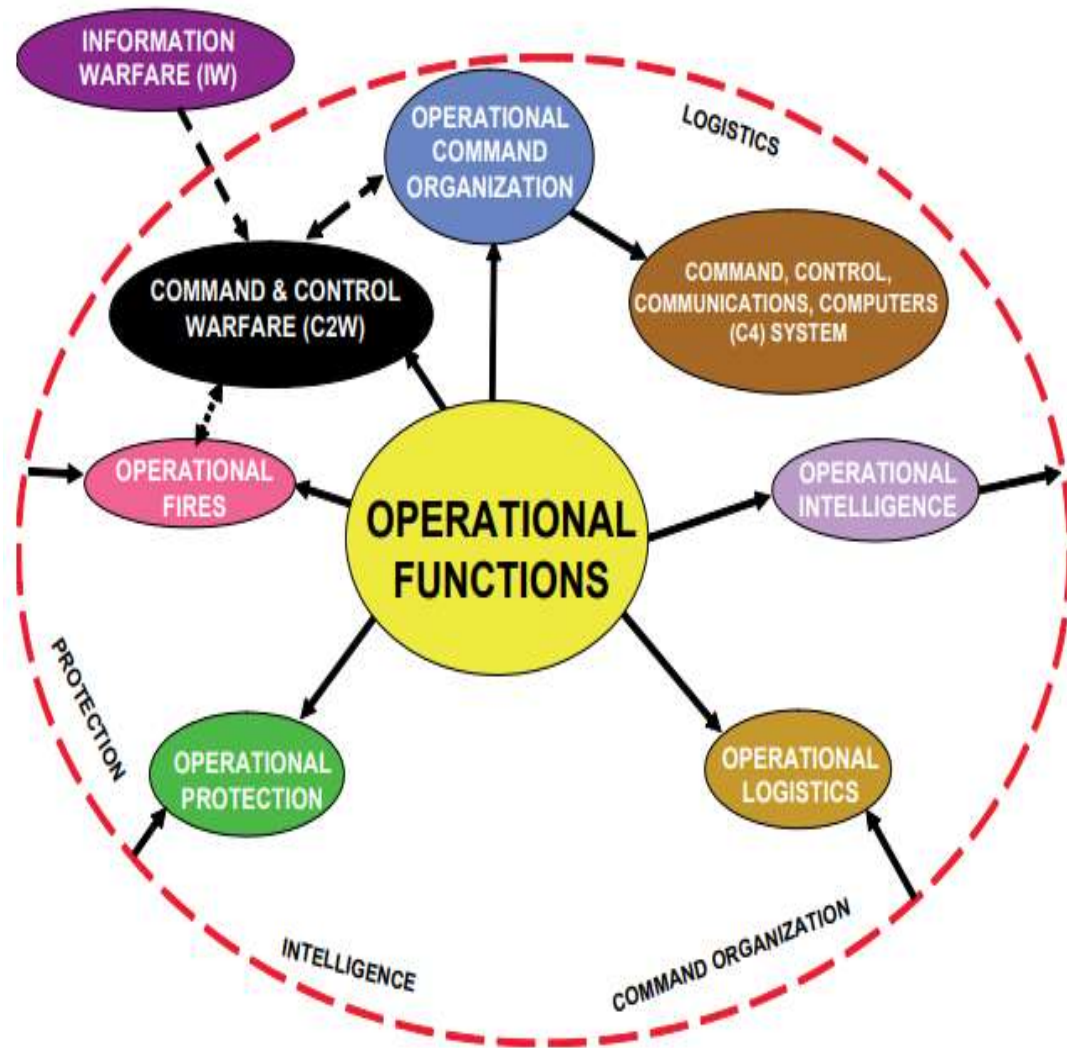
INFORMATION WARFARE (IW)

OPERATIONAL COMMAND ORGANIZATION

LOGISTICS

COMMAND & CONTROL WARFARE (C2W)

COMMAND, CONTROL, COMMUNICATIONS, COMPUTERS (C4) SYSTEM

OPERATIONAL FIRES

OPERATIONAL FUNCTIONS

OPERATIONAL INTELLIGENCE

PROTECTION

OPERATIONAL PROTECTION

OPERATIONAL LOGISTICS

INTELLIGENCE

COMMAND ORGANIZATION